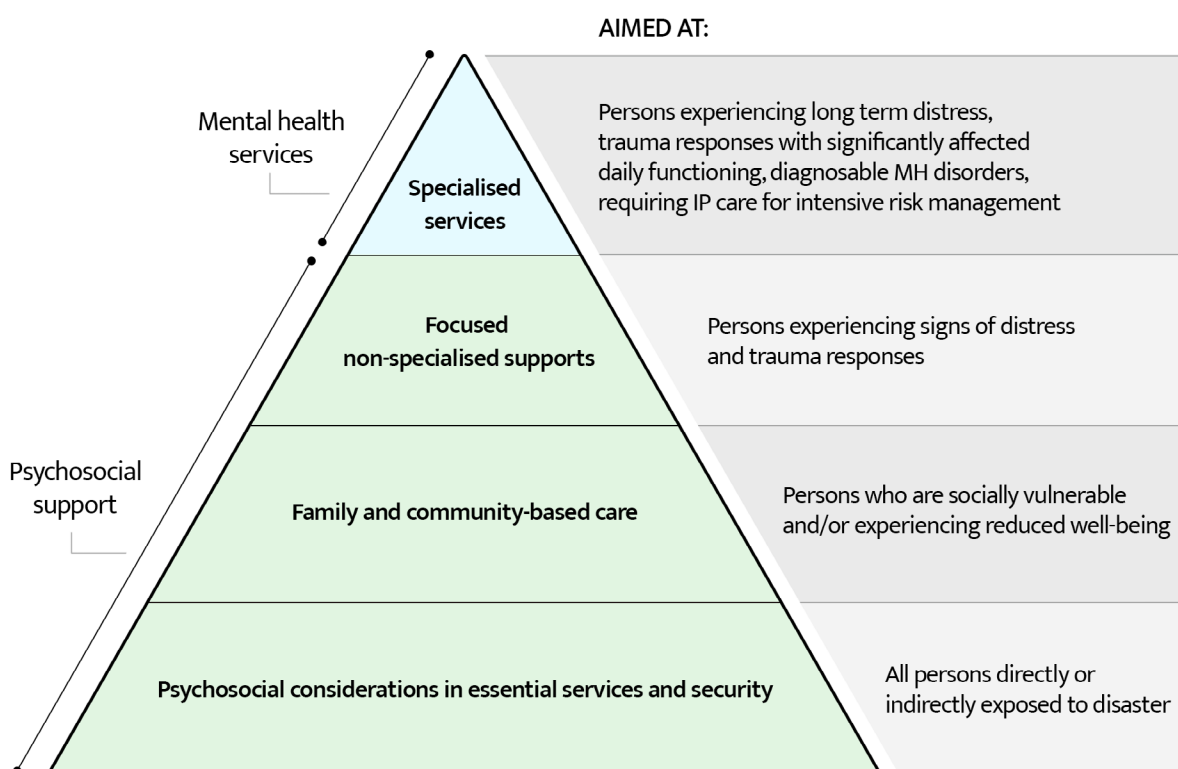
AIMED AT:

Mental health services

Specialised services

Persons experiencing long term distress, trauma responses with significantly affected daily functioning, diagnosable MH disorders, requiring IP care for intensive risk management

Focused non-specialised supports

Persons experiencing signs of distress and trauma responses

Psychosocial support

Family and community-based care

Persons who are socially vulnerable and/or experiencing reduced well-being

Psychosocial considerations in essential services and security

All persons directly or indirectly exposed to disaster